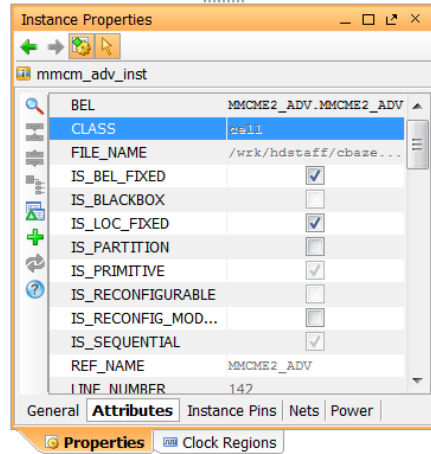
Instance Properties

mmcm_adv_inst

| BEL | MMCME2_ADV.MMCME2_ADV |
|---|---|
| CLASS | cell |
| FILE_NAME | /wrk/hdstaff/cbaze... |
| IS_BEL_FIXED | ☑ |
| IS_BLACKBOX | ☐ |
| IS_LOC_FIXED | ☑ |
| IS_PARTITION | ☐ |
| IS_PRIMITIVE | ☑ |
| IS_RECONFIGURABLE | ☐ |
| IS_RECONFIG_MOD... | ☐ |
| IS_SEQUENTIAL | ☑ |
| REF_NAME | MMCME2_ADV |
| LINE_NUMBER | 142 |

General | Attributes | Instance Pins | Nets | Power

Properties | Clock Regions